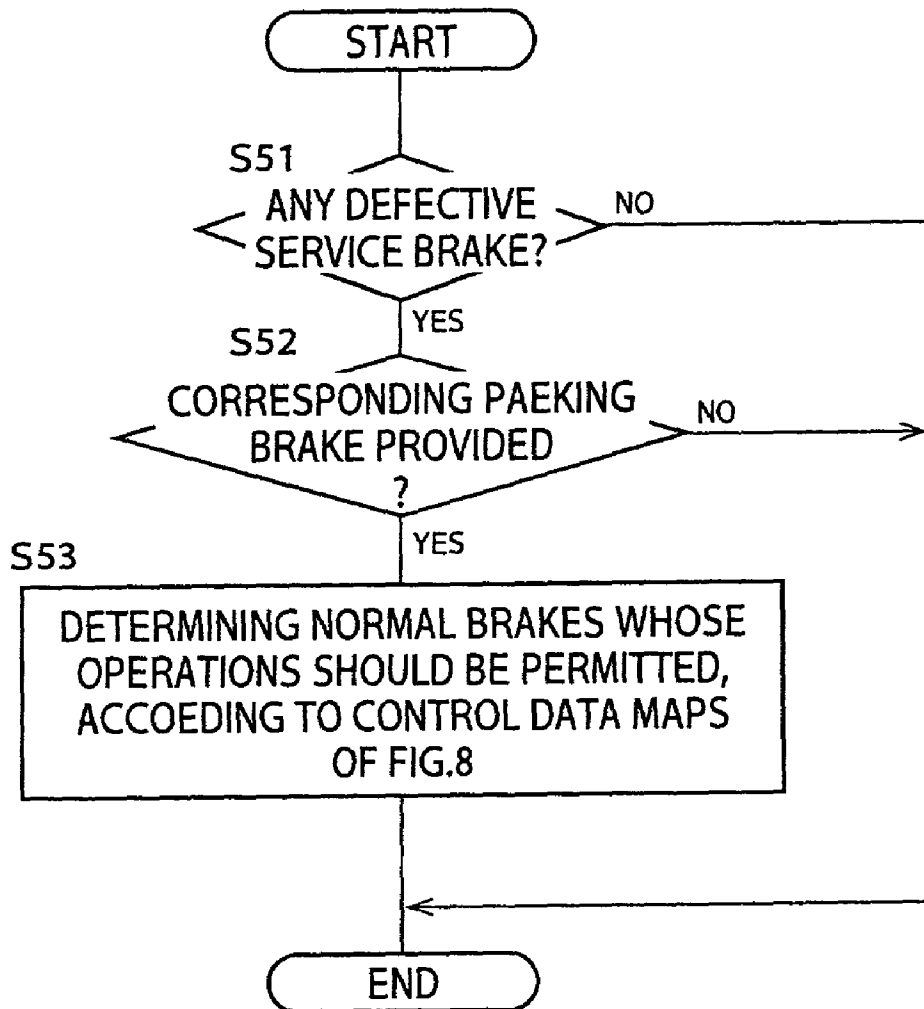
START

S51

ANY DEFECTIVE SERVICE BRAKE?

NO

YES

S52

CORRESPONDING PAEKING BRAKE PROVIDED ?

NO

YES

S53

DETERMINING NORMAL BRAKES WHOSE OPERATIONS SHOULD BE PERMITTED, ACCOEDING TO CONTROL DATA MAPS OF FIG.8

END